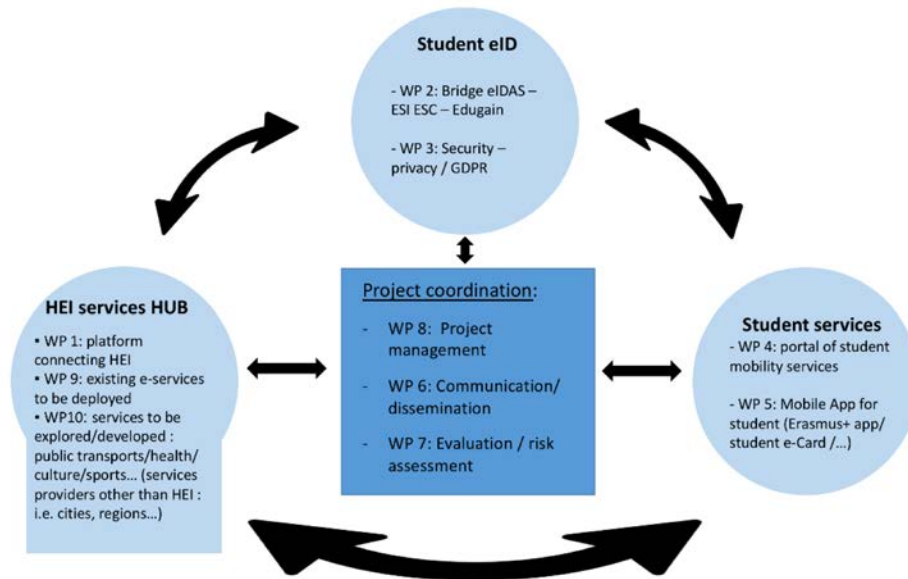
Student eID

- WP 2: Bridge eIDAS – ESI ESC – Edugain

- WP 3: Security – privacy / GDPR

HEI services HUB

• WP 1: platform connecting HEI
• WP 9: existing e-services to be deployed
• WP10: services to be explored/developed : public transports/health/ culture/sports… (services providers other than HEI : i.e. cities, regions…)

Project coordination:

- WP 8: Project management

- WP 6: Communication/ dissemination

- WP 7: Evaluation / risk assessment

Student services

- WP 4: portal of student mobility services

- WP 5: Mobile App for student (Erasmus+ app/ student e-Card /…)